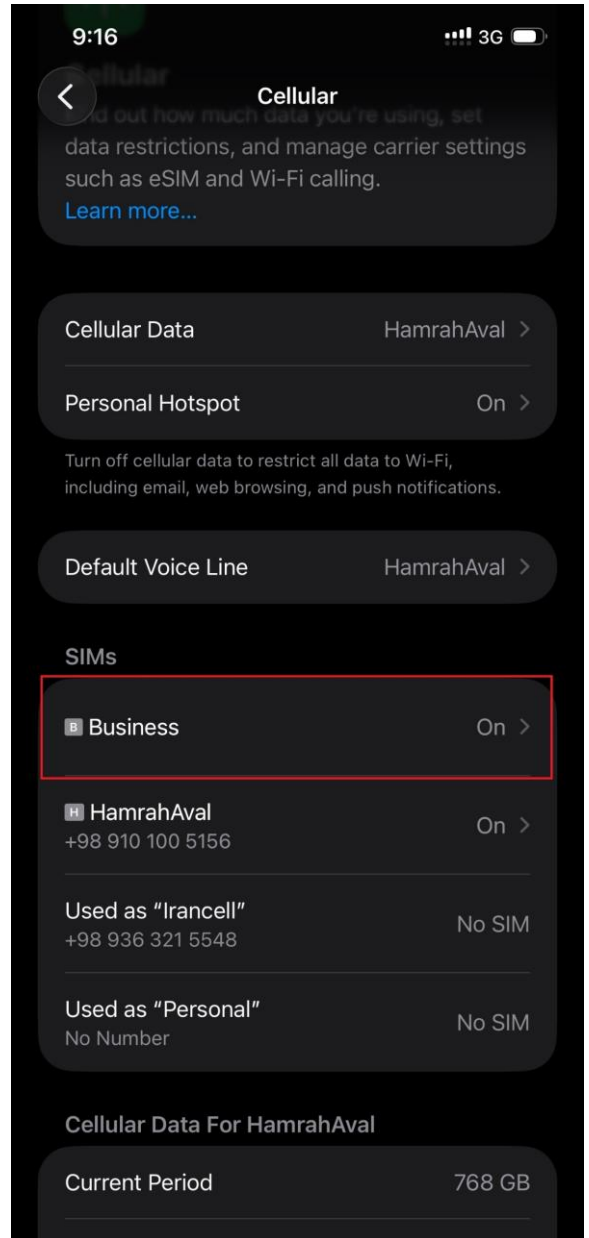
9:16

3G

Cellular

Cellular

Find out how much data you're using, set data restrictions, and manage carrier settings such as eSIM and Wi-Fi calling.
Learn more...

Cellular Data HamrahAval >

Personal Hotspot On >

Turn off cellular data to restrict all data to Wi-Fi, including email, web browsing, and push notifications.

Default Voice Line HamrahAval >

SIMs

B Business On >

H HamrahAval
+98 910 100 5156 On >

Used as "Irancell"
+98 936 321 5548 No SIM

Used as "Personal"
No Number No SIM

Cellular Data For HamrahAval

Current Period 768 GB